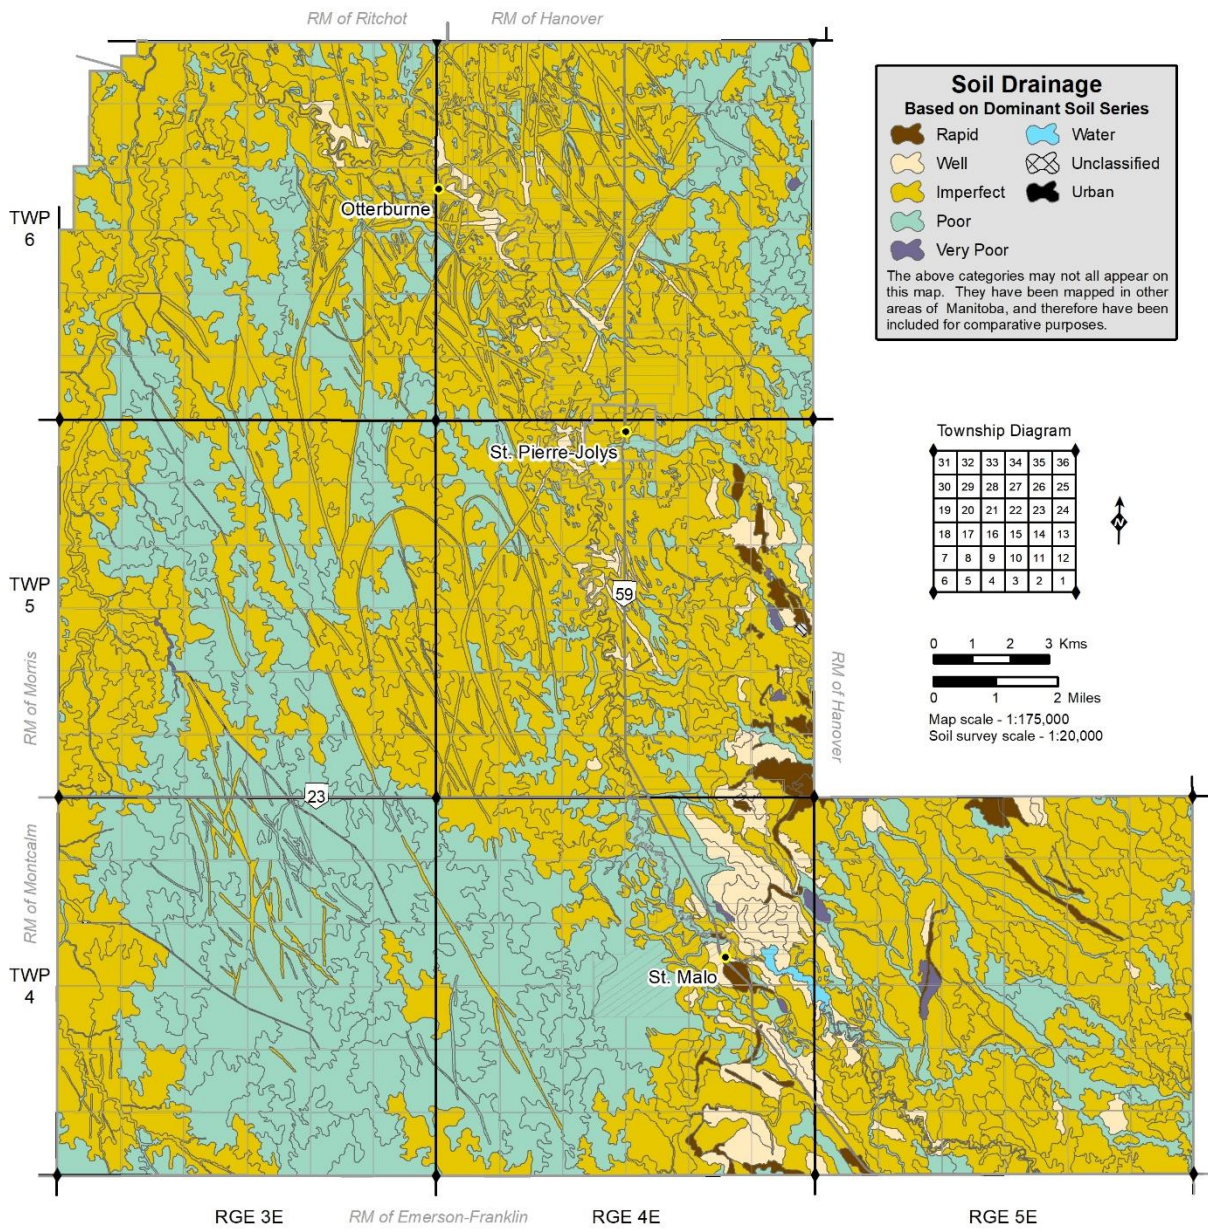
RM of Ritchot
RM of Hanover

Soil Drainage
Based on Dominant Soil Series
Rapid
Water
Well
Unclassified
Imperfect
Urban
Poor
Very Poor
The above categories may not all appear on this map. They have been mapped in other areas of Manitoba, and therefore have been included for comparative purposes.

TWP 6
Otterburne

St. Pierre-Jolys

Township Diagram

| 31 | 32 | 33 | 34 | 35 | 36 |
|---|---|---|---|---|---|
| 30 | 29 | 28 | 27 | 26 | 25 |
| 19 | 20 | 21 | 22 | 23 | 24 |
| 18 | 17 | 16 | 15 | 14 | 13 |
| 7 | 8 | 9 | 10 | 11 | 12 |
| 6 | 5 | 4 | 3 | 2 | 1 |

N

TWP 5
59
RM of Morris
RM of Hanover

0 1 2 3 Kms
0 1 2 Miles
Map scale - 1:175,000
Soil survey scale - 1:20,000

23
RM of Montcalm
TWP 4
St. Malo

RGE 3E
RM of Emerson-Franklin
RGE 4E
RGE 5E